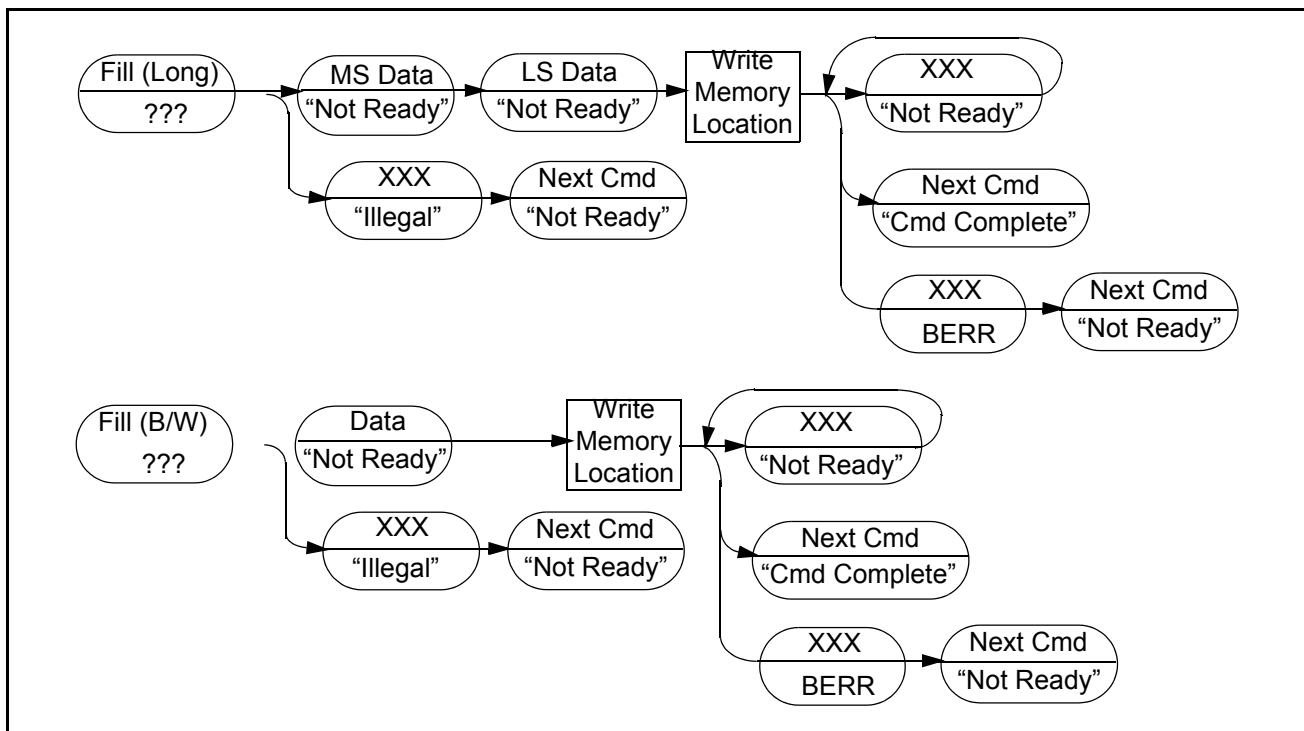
Fill (Long)
???

MS Data
“Not Ready”

LS Data
“Not Ready”

Write Memory Location

XXX
“Not Ready”

XXX
“Illegal”

Next Cmd
“Not Ready”

Next Cmd
“Cmd Complete”

XXX
BERR

Next Cmd
“Not Ready”

Fill (B/W)
???

Data
“Not Ready”

Write Memory Location

XXX
“Not Ready”

XXX
“Illegal”

Next Cmd
“Not Ready”

Next Cmd
“Cmd Complete”

XXX
BERR

Next Cmd
“Not Ready”